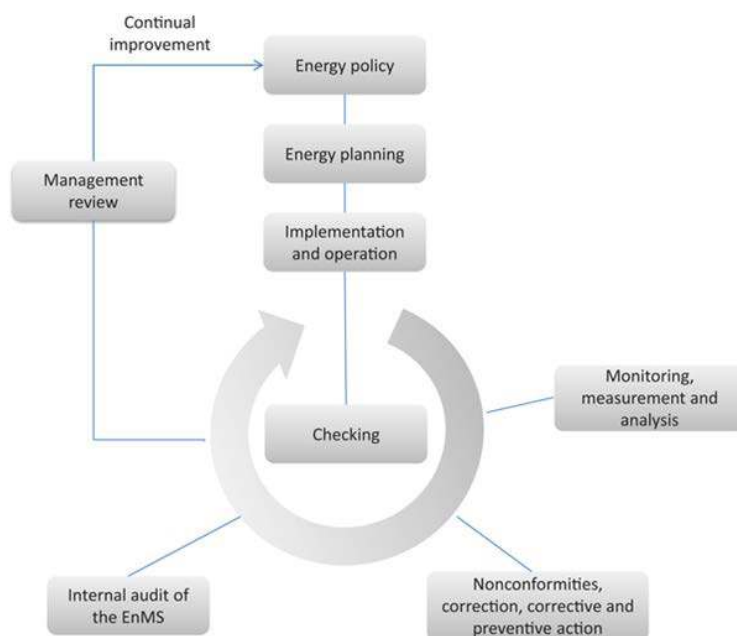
Continual improvement

Energy policy

Energy planning

Management review

Implementation and operation

Monitoring, measurement and analysis

Checking

Internal audit of the EnMS

Nonconformities, correction, corrective and preventive action